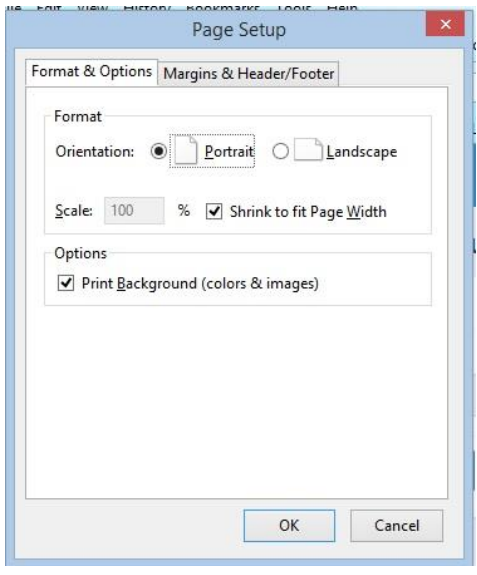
ile Edit View History Bookmarks Tools Help

Page Setup

Format & Options | Margins & Header/Footer

Format

Orientation: Portrait Landscape

Scale: 100 % Shrink to fit Page Width

Options

Print Background (colors & images)

OK Cancel